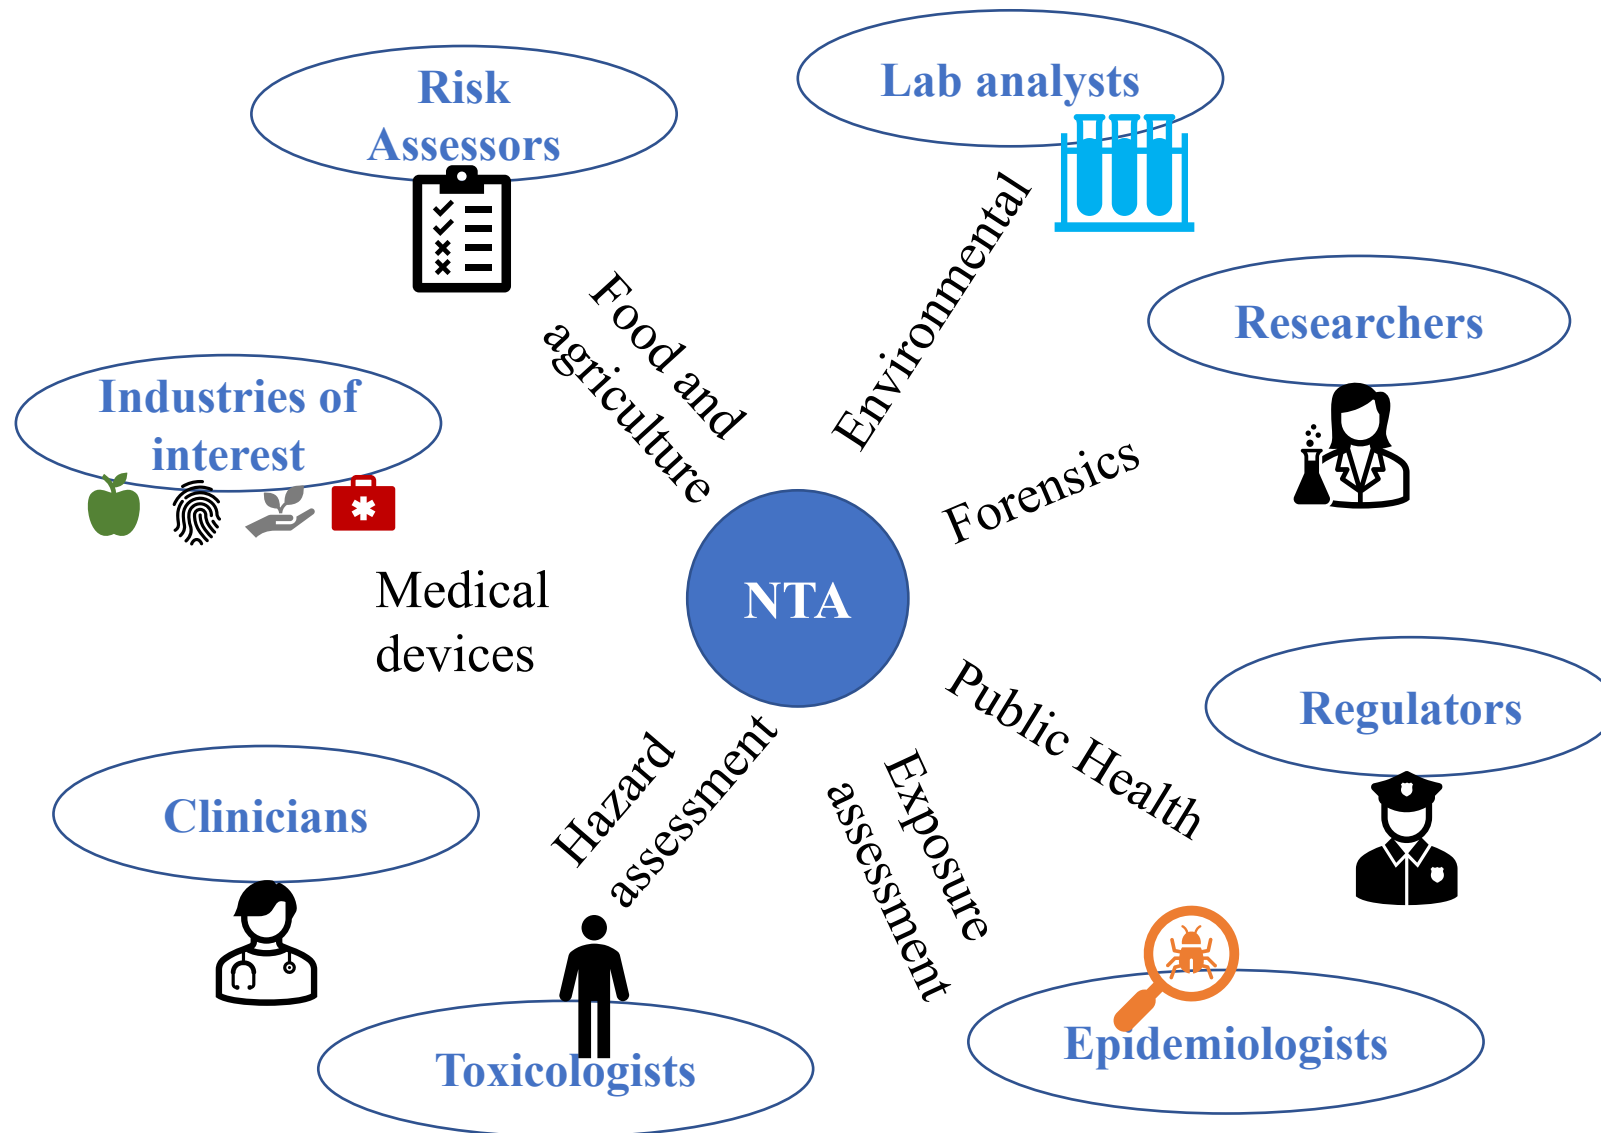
Risk Assessors

Lab analysts

Researchers

Industries of interest

Food and agriculture

Environmental

Forensics

Medical devices

NTA

Public Health

Regulators

Clinicians

Hazard assessment

Exposure assessment

Toxicologists

Epidemiologists